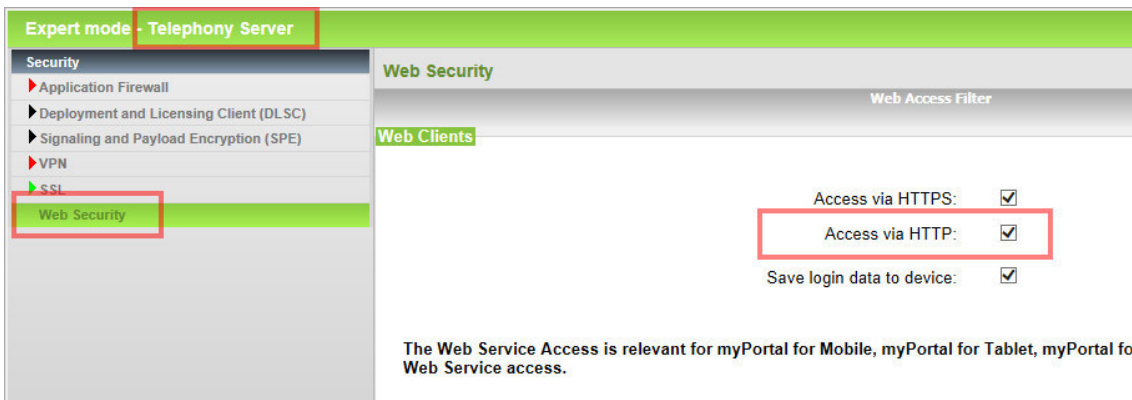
Expert mode - Telephony Server

Security
Application Firewall
Deployment and Licensing Client (DLSC)
Signaling and Payload Encryption (SPE)
VPN
SSL
Web Security

Web Security

Web Access Filter

Web Clients

Access via HTTPS: ☑
Access via HTTP: ☑
Save login data to device: ☑

The Web Service Access is relevant for myPortal for Mobile, myPortal for Tablet, myPortal fo
Web Service access.